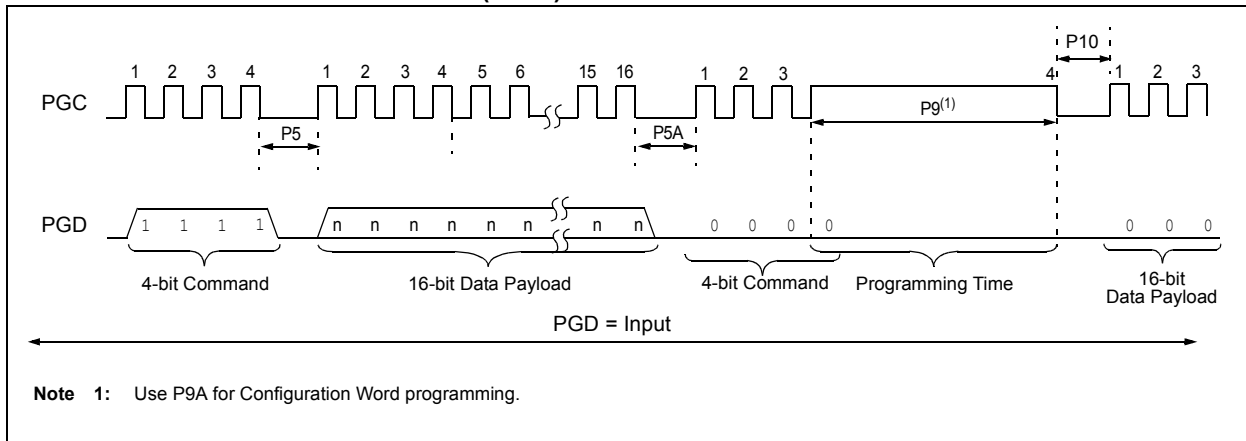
P10

1 2 3 4 1 2 3 4 5 6 15 16 1 2 3 4 1 2 3

PGC

P5

P5A

P9$^{(1)}$

PGD

1 1 1 1

n n n n n n n n

0 0 0 0

0 0 0

4-bit Command

16-bit Data Payload

4-bit Command

Programming Time

16-bit Data Payload

PGD = Input

**Note 1:** Use P9A for Configuration Word programming.